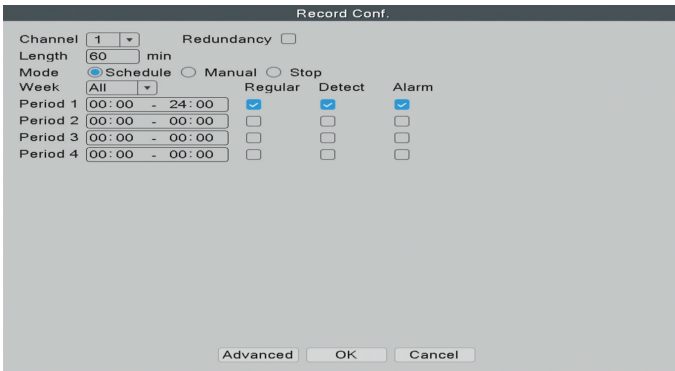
Record Conf.

Channel 1 Redundancy
Length 60 min
Mode Schedule Manual Stop

| Week | All | Regular | Detect | Alarm |
|---|---|---|---|---|
| Period 1 | 00:00 - 24:00 | | | |
| Period 2 | 00:00 - 00:00 | | | |
| Period 3 | 00:00 - 00:00 | | | |
| Period 4 | 00:00 - 00:00 | | | |

Advanced OK Cancel